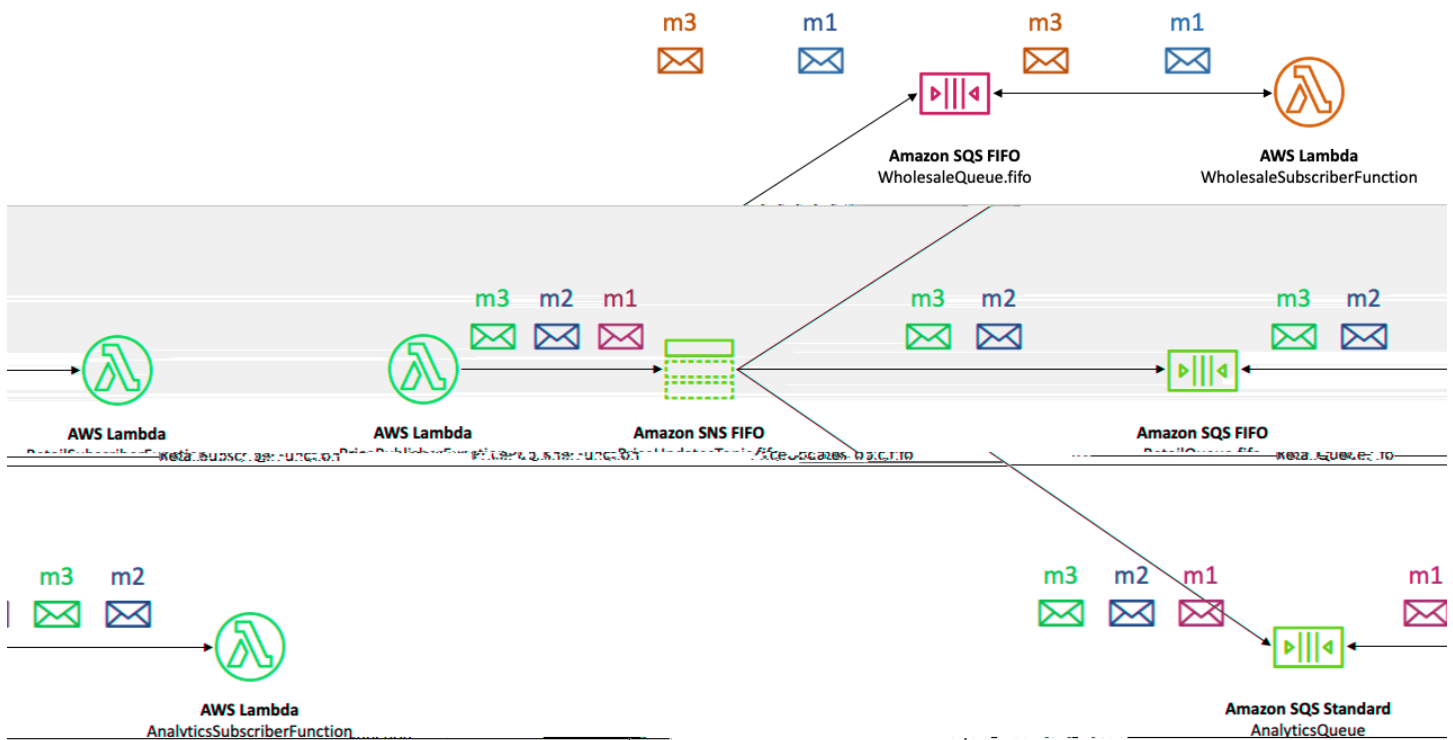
m3 m1 m3 m1

Amazon SQS FIFO
WholesaleQueue.fifo

AWS Lambda
WholesaleSubscriberFunction

m3 m2 m1

m3 m2

m3 m2

AWS Lambda
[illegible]

AWS Lambda
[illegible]

Amazon SNS FIFO
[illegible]

Amazon SQS FIFO
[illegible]

m3 m2

AWS Lambda
AnalyticsSubscriberFunction

m3 m2 m1

m1

Amazon SQS Standard
AnalyticsQueue